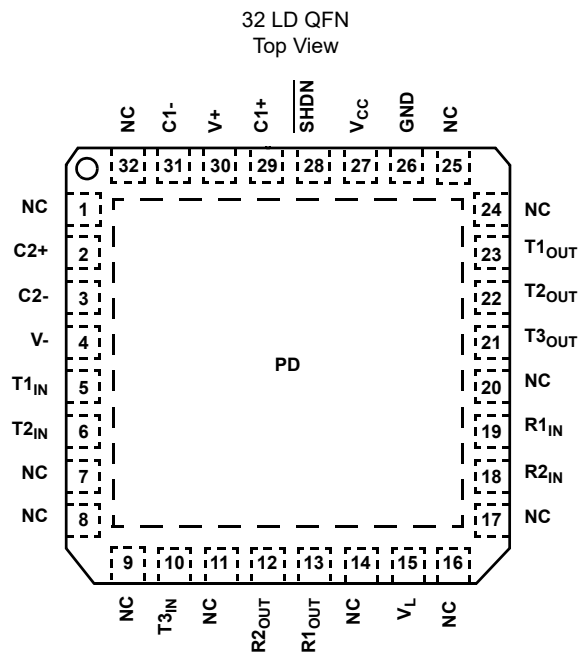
32 LD QFN
Top View

NC C1- V+ C1+ $\overline{SHDN}$ $V_{CC}$ GND NC

32 31 30 29 28 27 26 25

NC 1
C2+ 2
C2- 3
V- 4
$T1_{IN}$ 5
$T2_{IN}$ 6
NC 7
NC 8

24 NC
23 $T1_{OUT}$
22 $T2_{OUT}$
21 $T3_{OUT}$
20 NC
19 $R1_{IN}$
18 $R2_{IN}$
17 NC

PD

9 10 11 12 13 14 15 16

NC $T3_{IN}$ NC $R2_{OUT}$ $R1_{OUT}$ NC $V_L$ NC